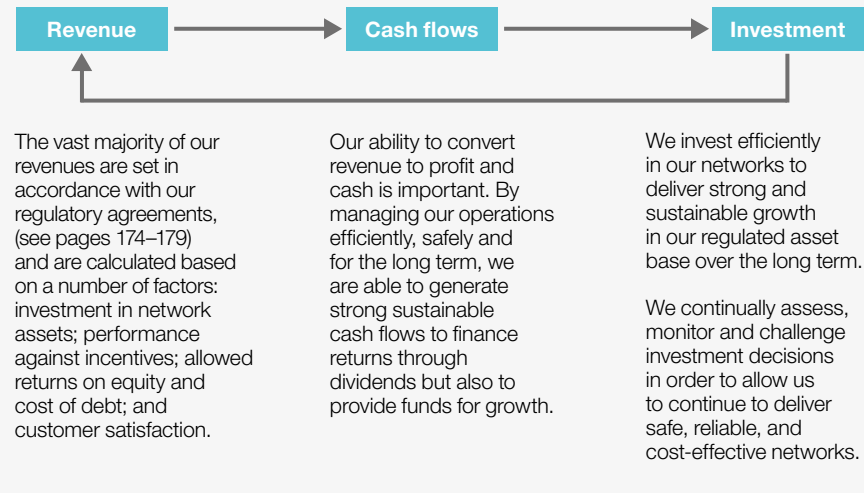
Revenue

Cash flows

Investment

The vast majority of our revenues are set in accordance with our regulatory agreements, (see pages 174–179) and are calculated based on a number of factors: investment in network assets; performance against incentives; allowed returns on equity and cost of debt; and customer satisfaction.

Our ability to convert revenue to profit and cash is important. By managing our operations efficiently, safely and for the long term, we are able to generate strong sustainable cash flows to finance returns through dividends but also to provide funds for growth.

We invest efficiently in our networks to deliver strong and sustainable growth in our regulated asset base over the long term.

We continually assess, monitor and challenge investment decisions in order to allow us to continue to deliver safe, reliable, and cost-effective networks.